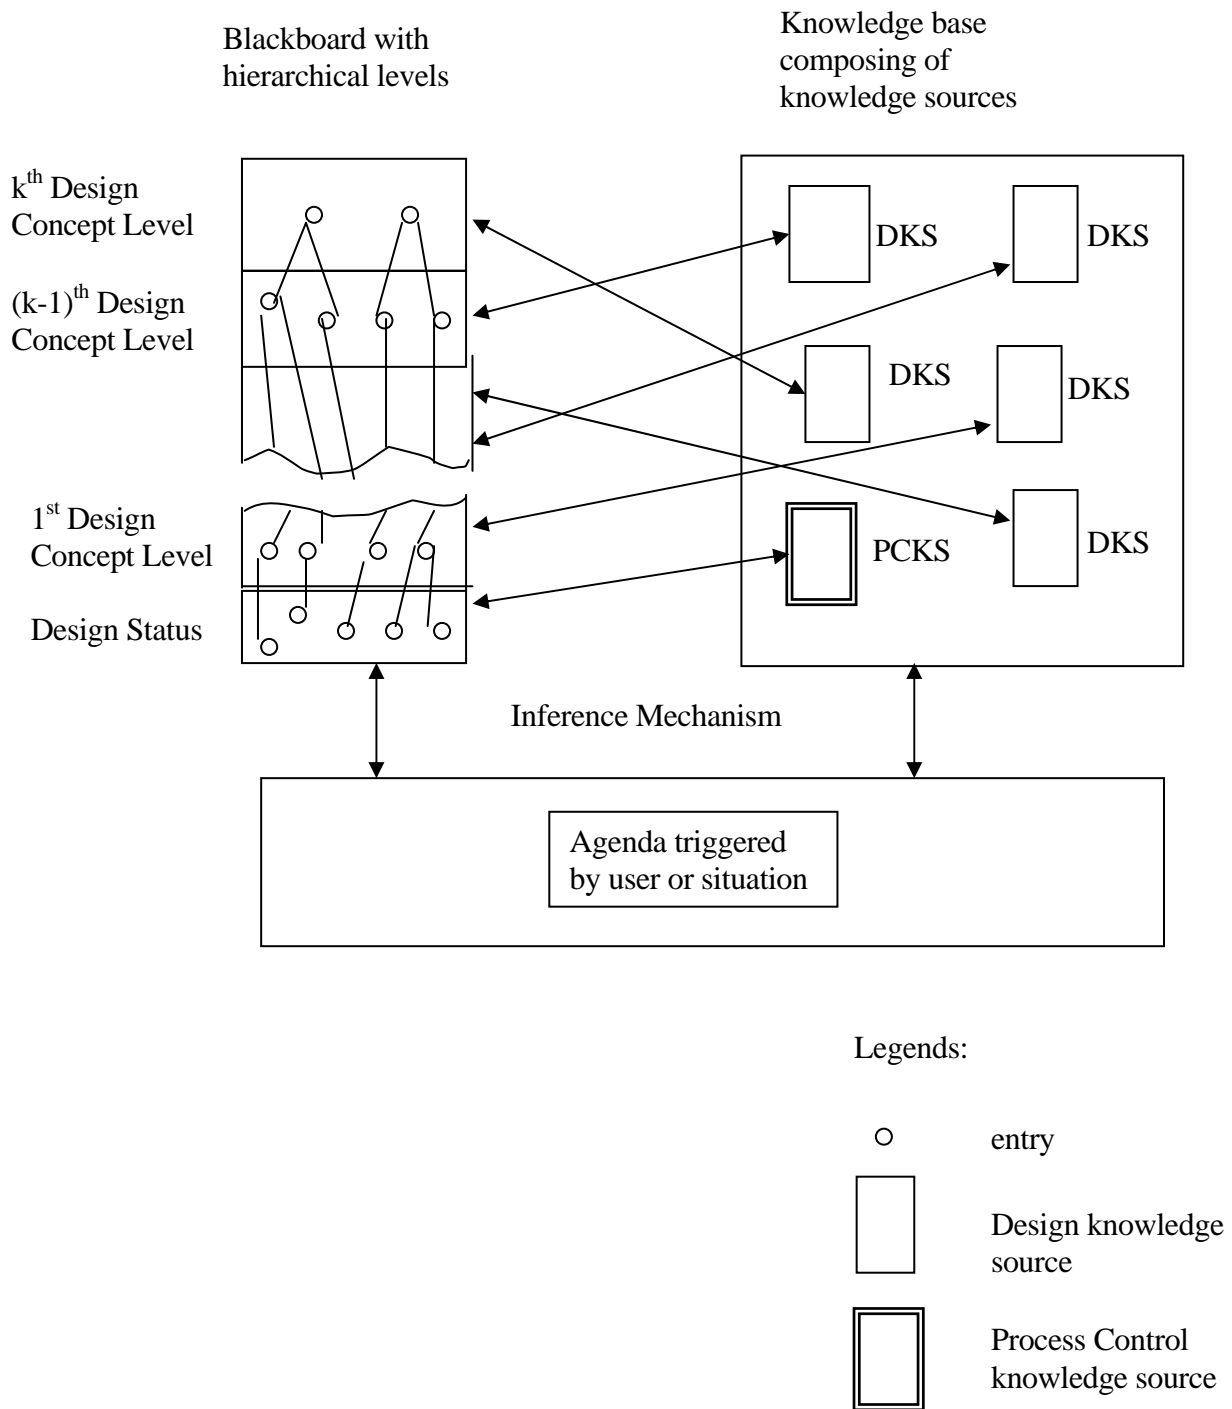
Blackboard with hierarchical levels

Knowledge base composing of knowledge sources

k$^{th}$ Design Concept Level

(k-1)$^{th}$ Design Concept Level

1$^{st}$ Design Concept Level

Design Status

DKS

DKS

DKS

DKS

DKS

PCKS

Inference Mechanism

Agenda triggered by user or situation

Legends:

entry

Design knowledge source

Process Control knowledge source